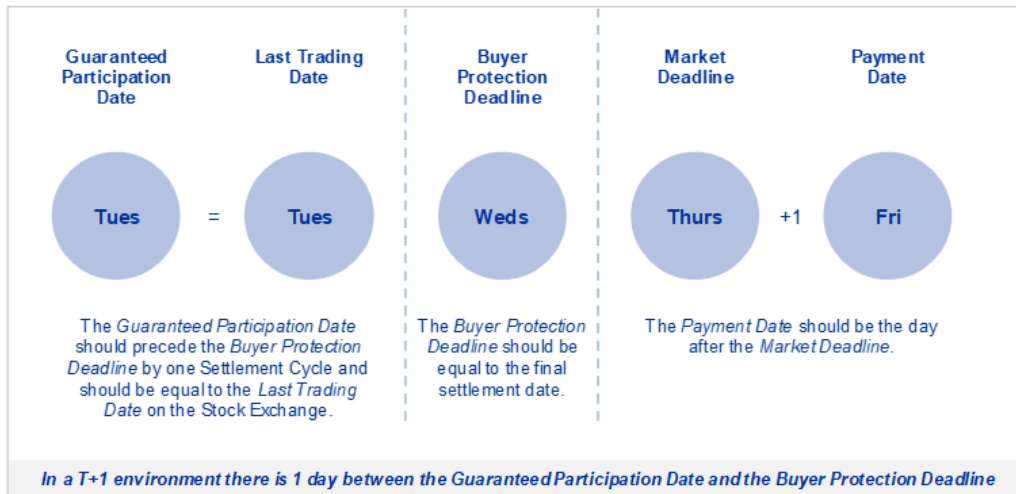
Guaranteed Participation Date

Last Trading Date

Buyer Protection Deadline

Market Deadline

Payment Date

Tues

=

Tues

Weds

Thurs

+1

Fri

The *Guaranteed Participation Date* should precede the *Buyer Protection Deadline* by one Settlement Cycle and should be equal to the *Last Trading Date* on the Stock Exchange.

The *Buyer Protection Deadline* should be equal to the final settlement date.

The *Payment Date* should be the day after the *Market Deadline*.

*In a T+1 environment there is 1 day between the Guaranteed Participation Date and the Buyer Protection Deadline*